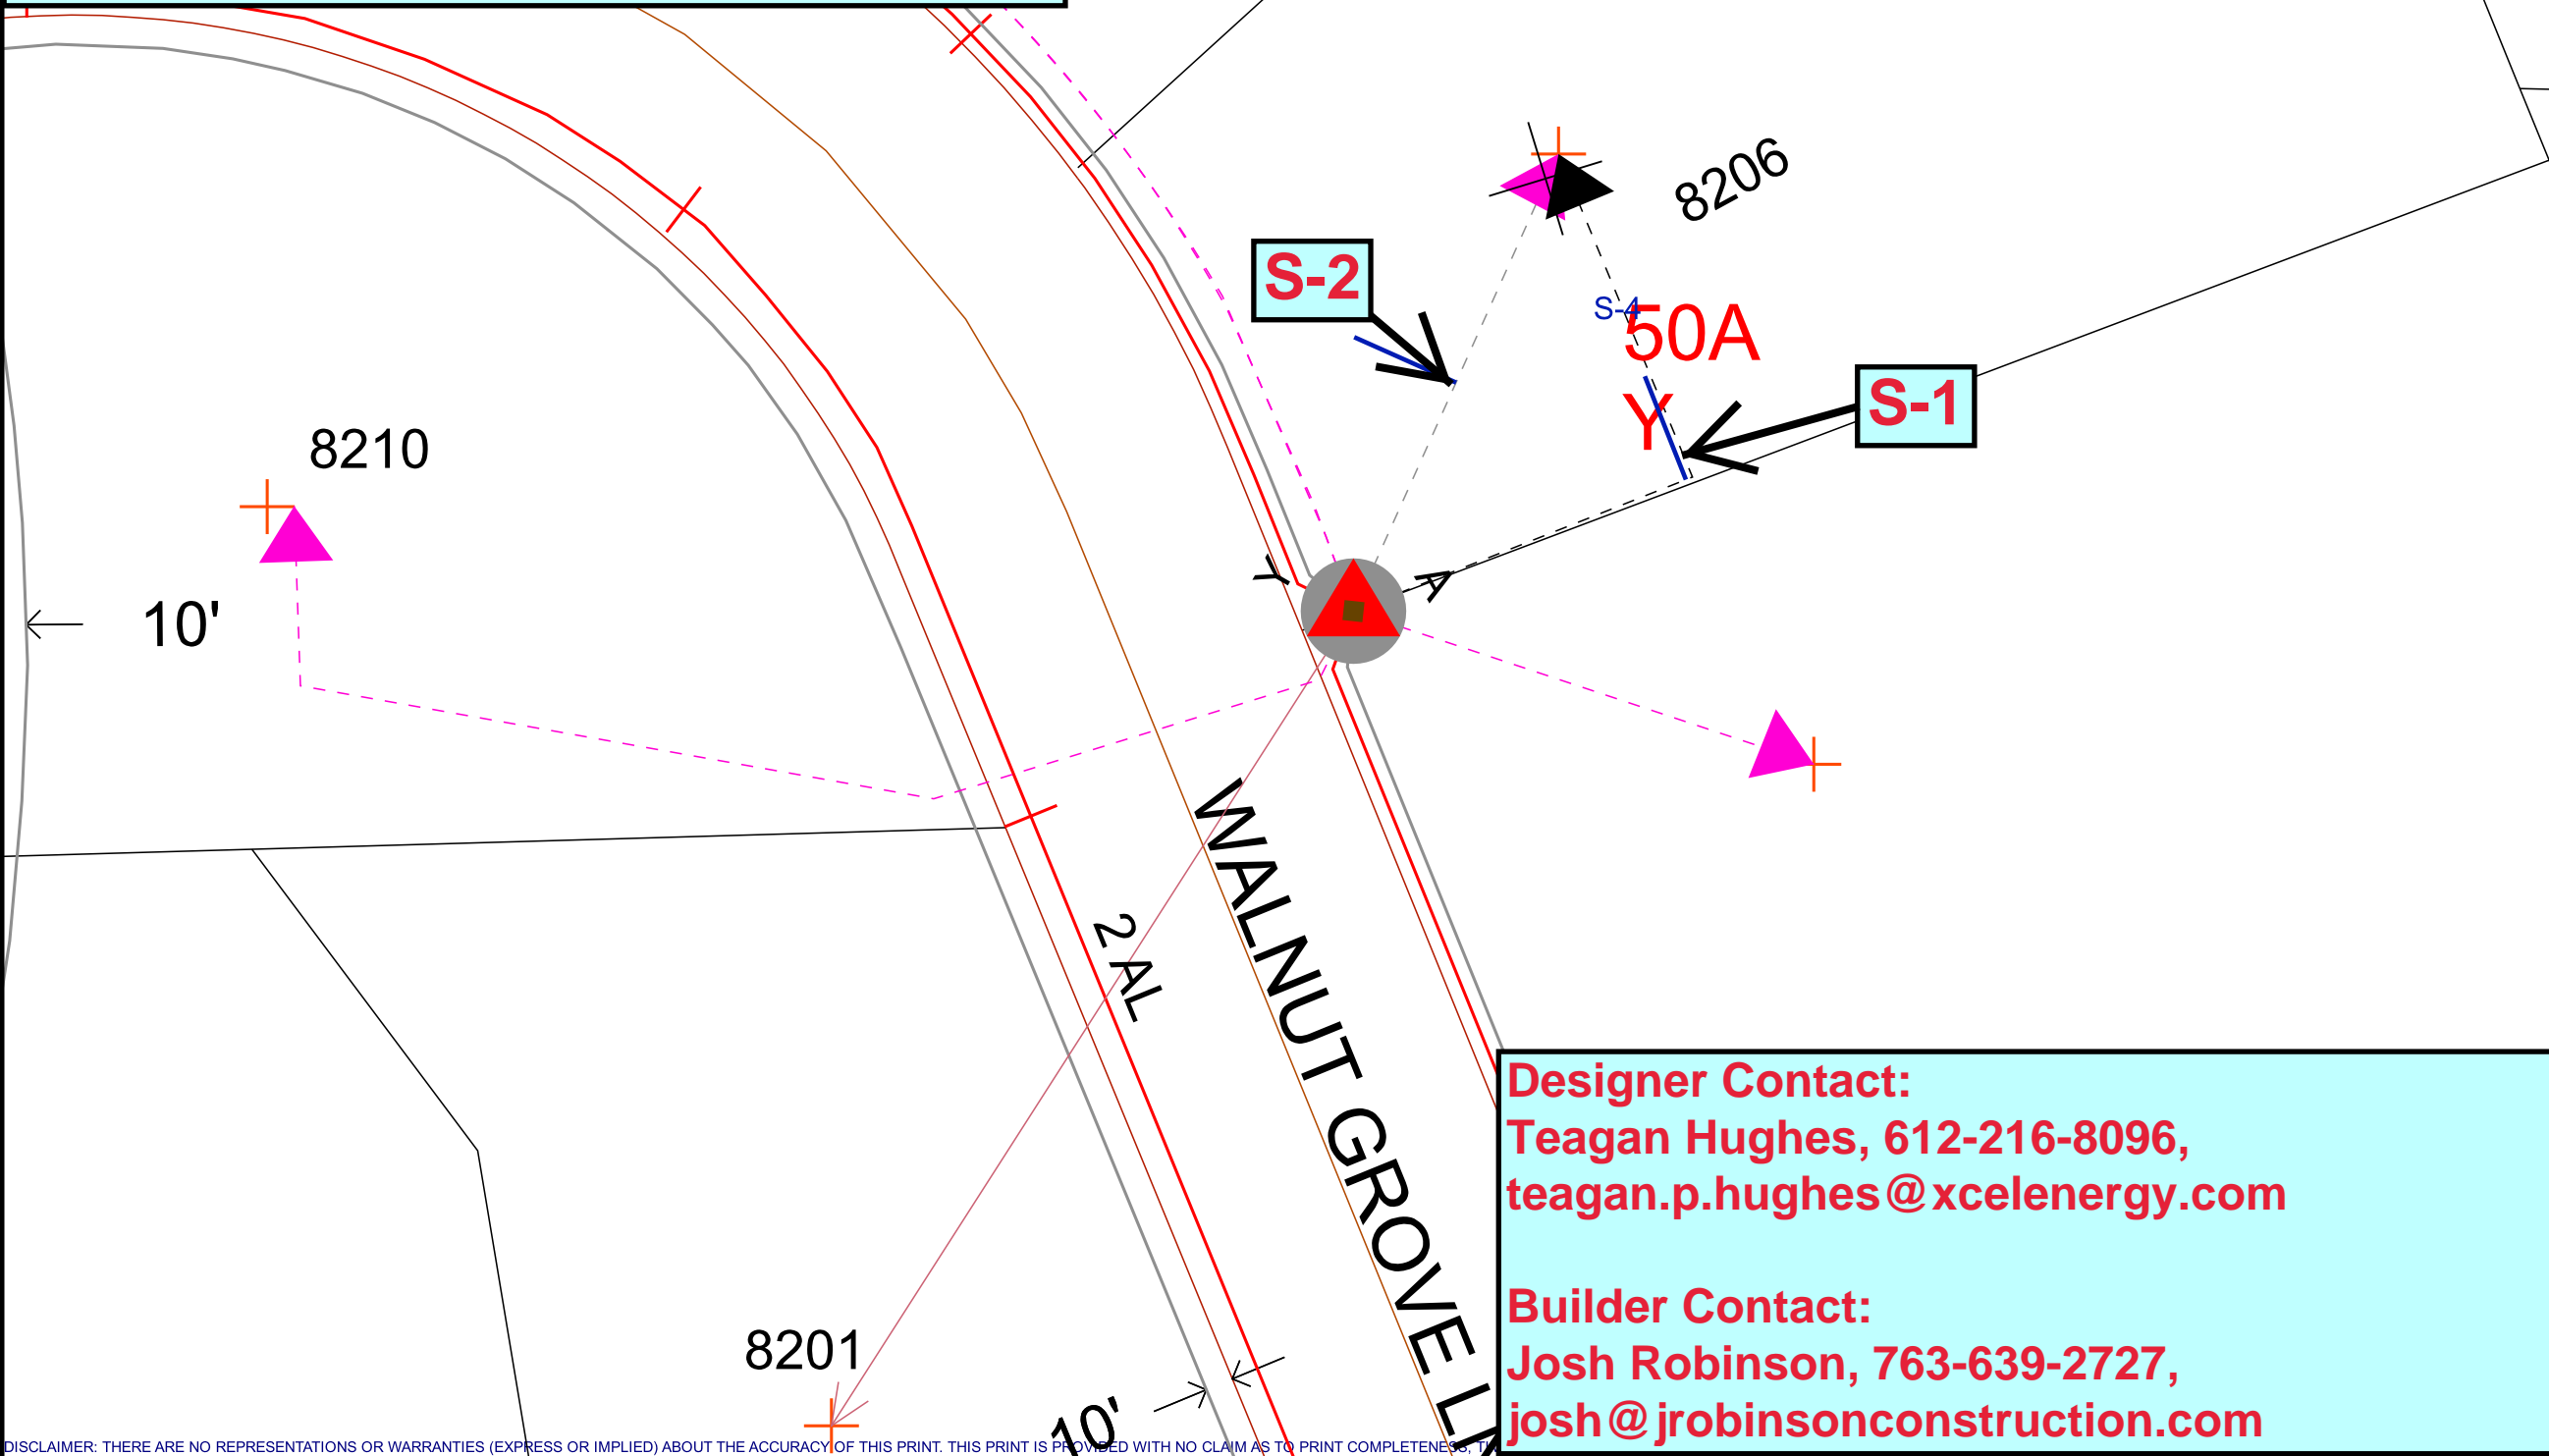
8206

S-2

S-4

50A

Y

S-1

8210

10'

Y

A

2 AL

WALNUT GROVE L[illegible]

8201

10'

Designer Contact:
Teagan Hughes, 612-216-8096,
teagan.p.hughes@xcelenergy.com

Builder Contact:
Josh Robinson, 763-639-2727,
josh@jrobinsonconstruction.com

DISCLAIMER: THERE ARE NO REPRESENTATIONS OR WARRANTIES (EXPRESS OR IMPLIED) ABOUT THE ACCURACY OF THIS PRINT. THIS PRINT IS PROVIDED WITH NO CLAIM AS TO PRINT COMPLETENESS, T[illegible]